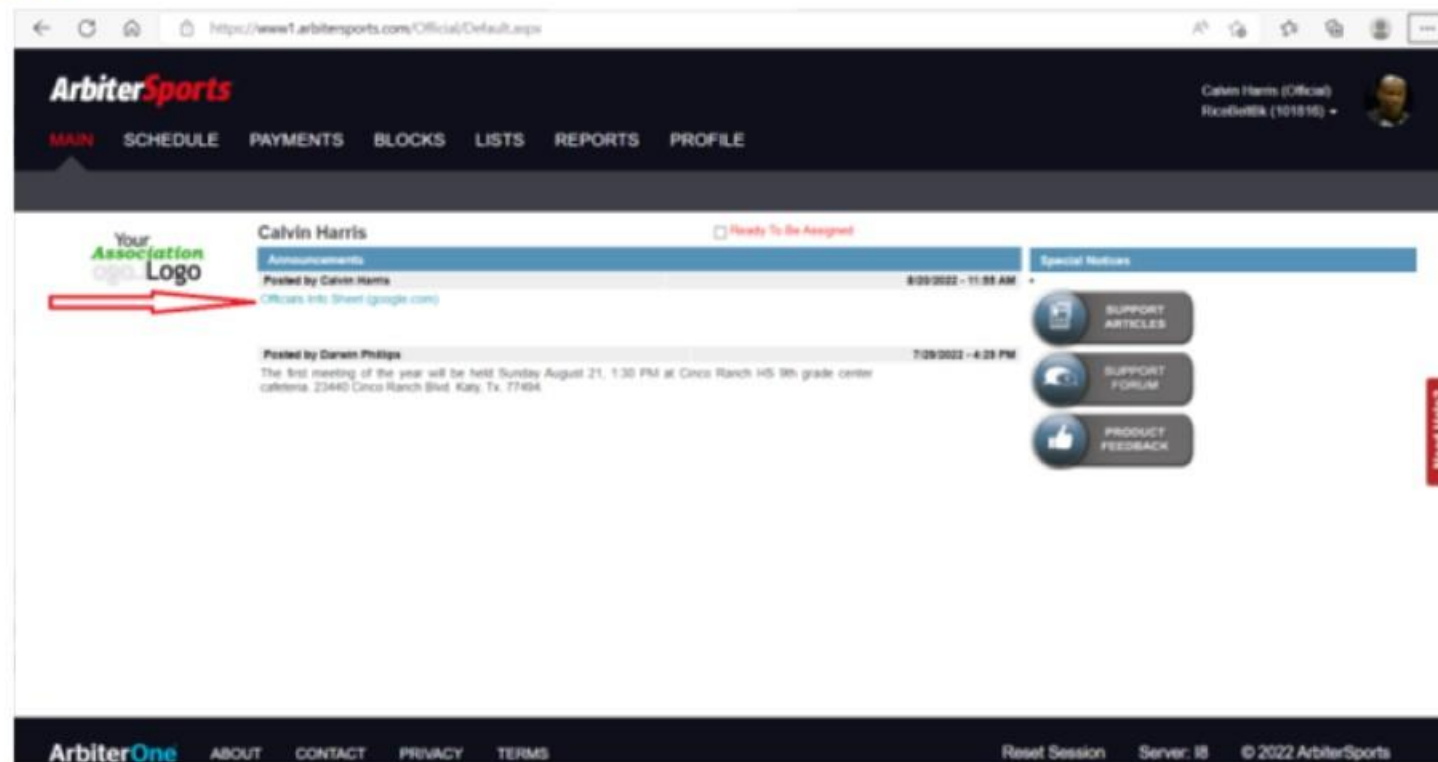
https://www1.arbitersports.com/Official/Default.aspx

ArbiterSports

Calvin Harris (Official)
RiceBeltBk (101816)

MAIN SCHEDULE PAYMENTS BLOCKS LISTS REPORTS PROFILE

Your Association Logo

Calvin Harris

Ready To Be Assigned

Announcements

Posted by Calvin Harris 8/20/2022 - 11:55 AM

Officials Info Sheet (google.com)

Posted by Darwin Phillips 7/29/2022 - 4:25 PM

The first meeting of the year will be held Sunday August 21, 1:30 PM at Cinco Ranch HS 9th grade center cafeteria. 23440 Cinco Ranch Blvd. Katy, Tx. 77494.

Special Notices

SUPPORT ARTICLES

SUPPORT FORUM

PRODUCT FEEDBACK

ArbiterOne ABOUT CONTACT PRIVACY TERMS

Reset Session Server: I8 © 2022 ArbiterSports